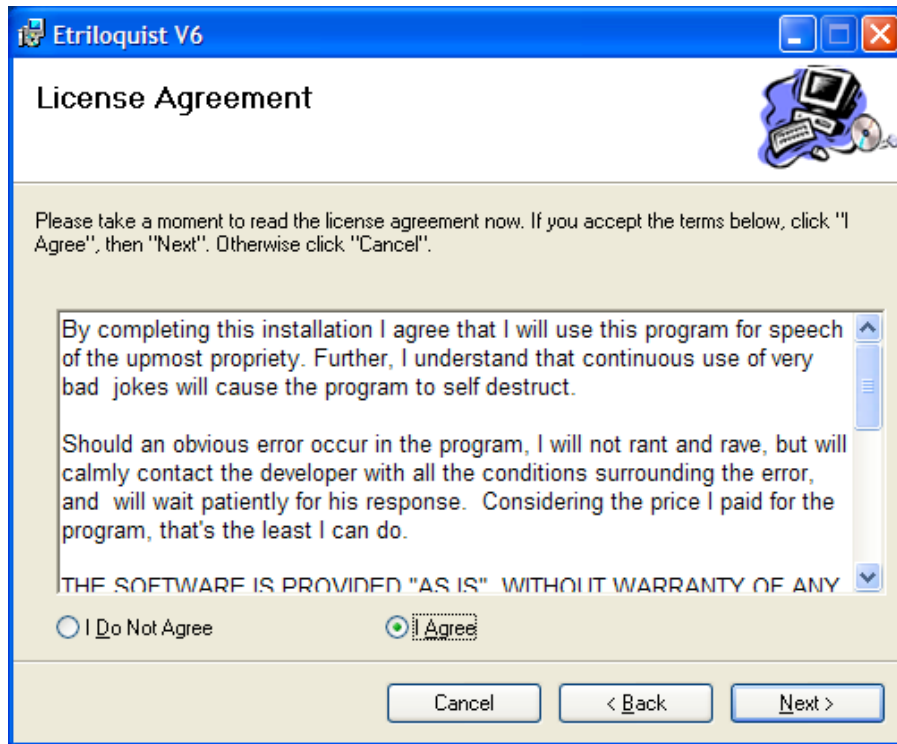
Etriloquist V6

License Agreement

Please take a moment to read the license agreement now. If you accept the terms below, click "I Agree", then "Next". Otherwise click "Cancel".

By completing this installation I agree that I will use this program for speech of the upmost propriety. Further, I understand that continuous use of very bad  jokes will cause the program to self destruct.

Should an obvious error occur in the program, I will not rant and rave, but will calmly contact the developer with all the conditions surrounding the error, and  will wait patiently for his response.  Considering the price I paid for the program, that's the least I can do.

THE SOFTWARE IS PROVIDED "AS IS", WITHOUT WARRANTY OF ANY

I Do Not Agree

I Agree

Cancel

< Back

Next >